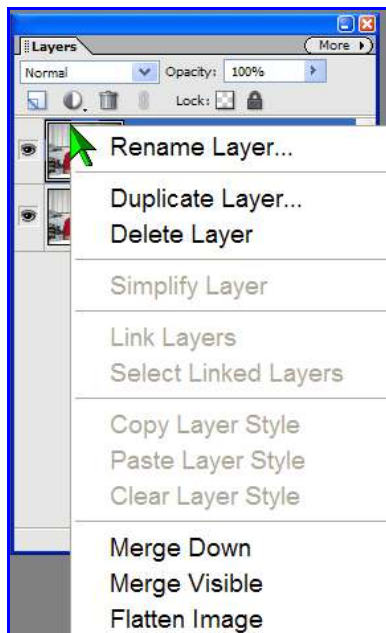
Layers
More
Normal
Opacity: 100%
Lock:

Rename Layer...

Duplicate Layer...
Delete Layer

Simplify Layer

Link Layers
Select Linked Layers

Copy Layer Style
Paste Layer Style
Clear Layer Style

Merge Down
Merge Visible
Flatten Image